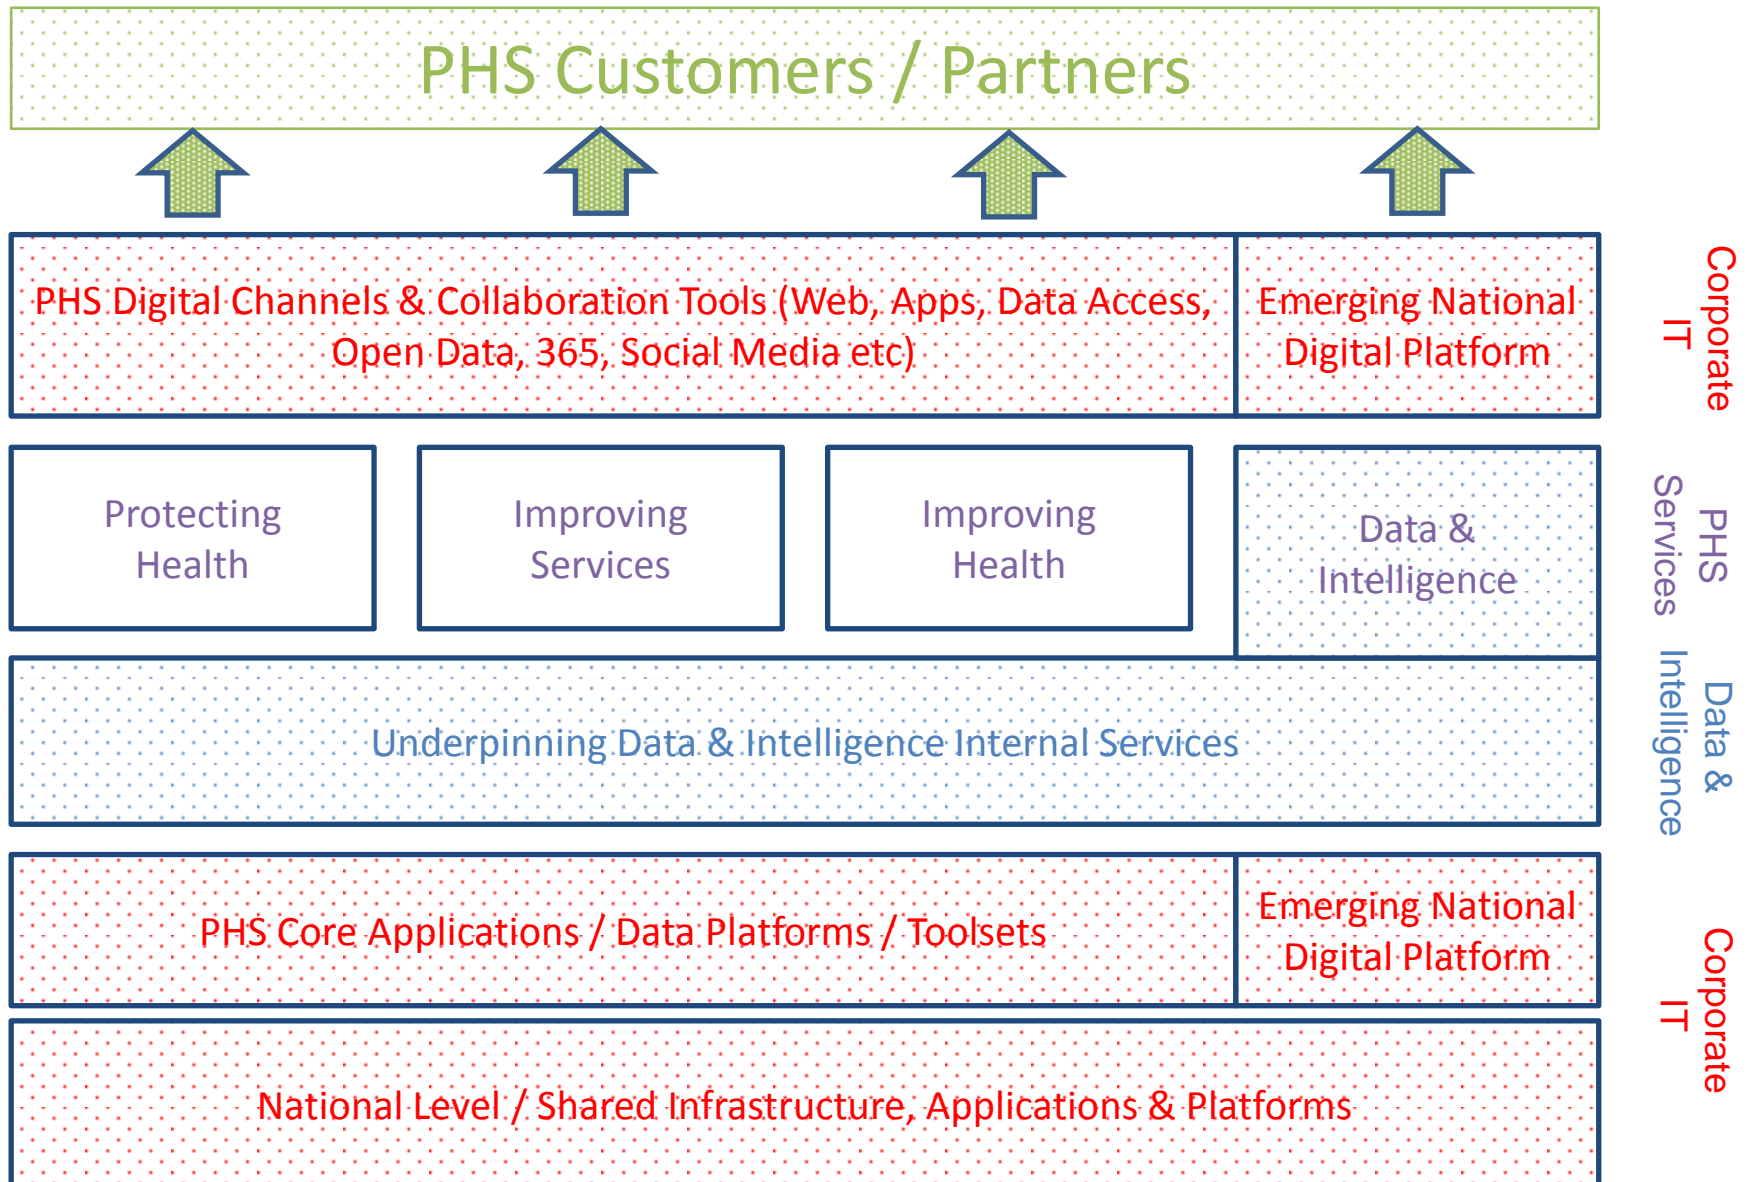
PHS Customers / Partners

PHS Digital Channels & Collaboration Tools (Web, Apps, Data Access, Open Data, 365, Social Media etc)

Emerging National Digital Platform

Corporate IT

Protecting Health

Improving Services

Improving Health

Data & Intelligence

PHS Services

Underpinning Data & Intelligence Internal Services

Data & Intelligence

PHS Core Applications / Data Platforms / Toolsets

Emerging National Digital Platform

Corporate IT

National Level / Shared Infrastructure, Applications & Platforms